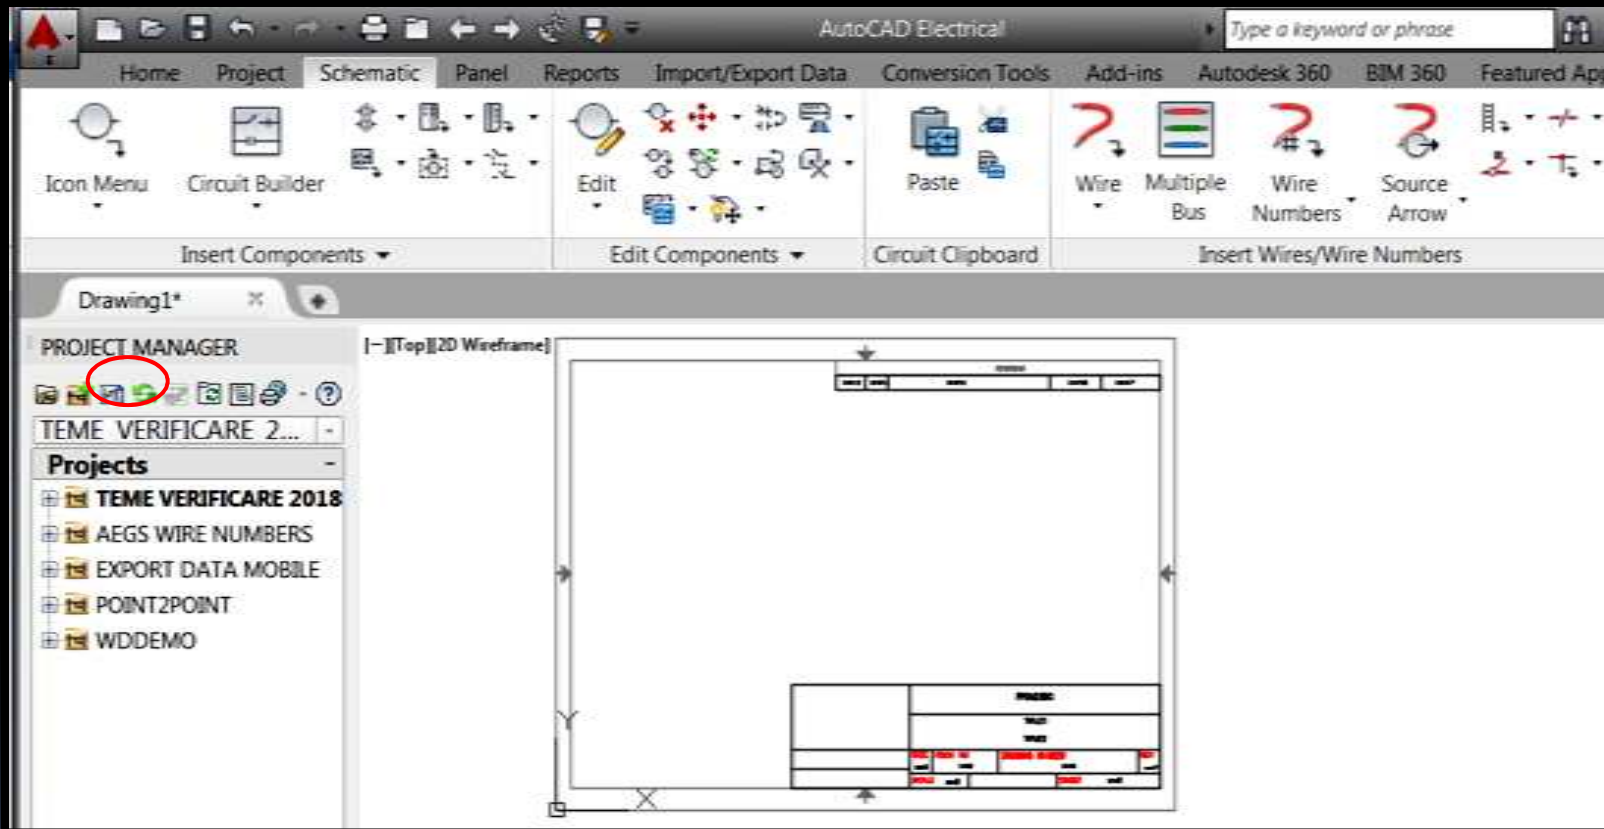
AutoCAD Electrical

Type a keyword or phrase

Home Project Schematic Panel Reports Import/Export Data Conversion Tools Add-ins Autodesk 360 BIM 360 Featured Ap

Icon Menu Circuit Builder

Edit

Paste

Wire Multiple Bus Wire Numbers Source Arrow

Insert Components Edit Components Circuit Clipboard Insert Wires/Wire Numbers

Drawing1*

PROJECT MANAGER

TEME VERIFICARE 2...

Projects

TEME VERIFICARE 2018
AEGS WIRE NUMBERS
EXPORT DATA MOBILE
POINT2POINT
WDDEMO

[−][Top][2D Wireframe]

Y

X